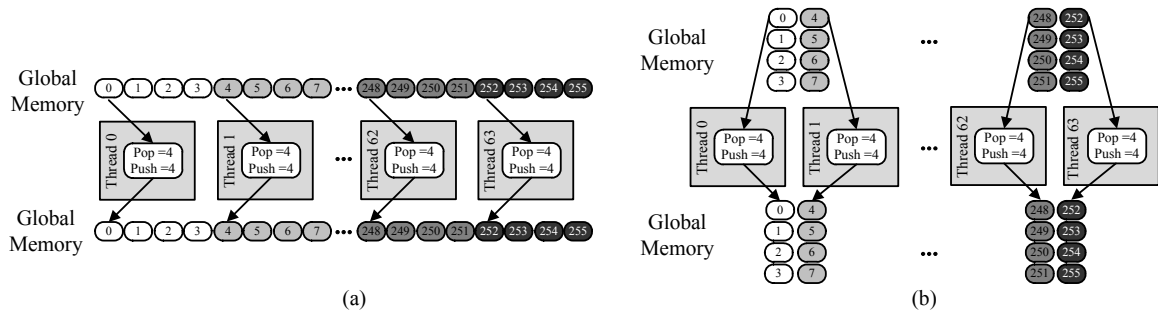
Global Memory

0 1 2 3 4 5 6 7 ••• 248 249 250 251 252 253 254 255

Thread 0
Pop =4
Push =4

Thread 1
Pop =4
Push =4

•••

Thread 62
Pop =4
Push =4

Thread 63
Pop =4
Push =4

Global Memory

0 1 2 3 4 5 6 7 ••• 248 249 250 251 252 253 254 255

(a)

Global Memory

0 4
1 5
2 6
3 7

•••

248 252
249 253
250 254
251 255

Thread 0
Pop =4
Push =4

Thread 1
Pop =4
Push =4

•••

Thread 62
Pop =4
Push =4

Thread 63
Pop =4
Push =4

Global Memory

0 4
1 5
2 6
3 7

•••

248 252
249 253
250 254
251 255

(b)